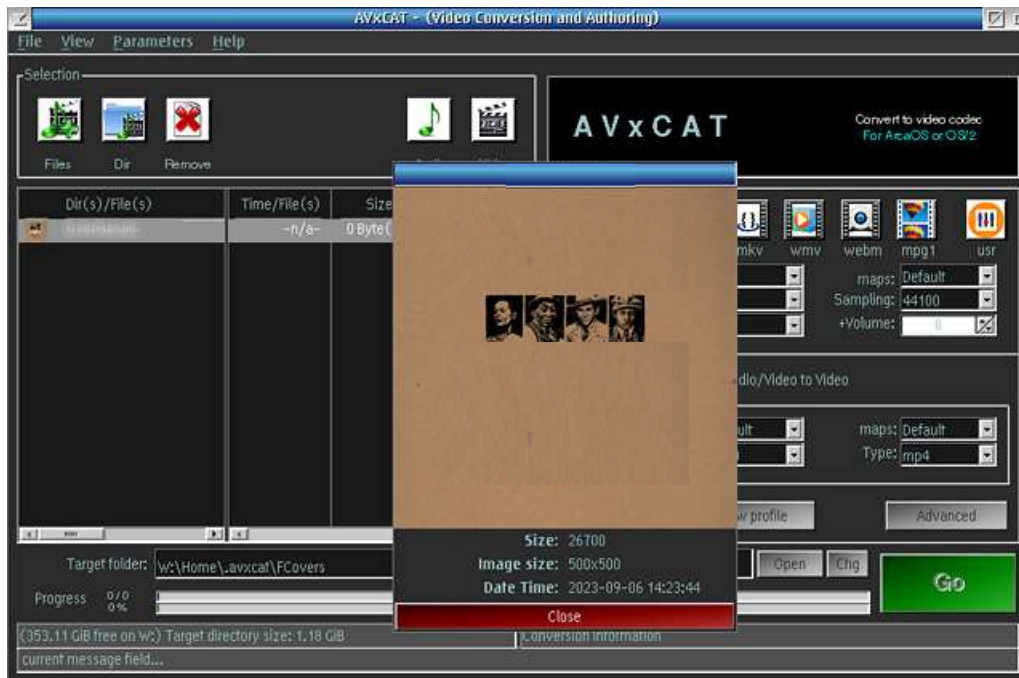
AVxCAT - (Video Conversion and Authoring)

File View Parameters Help

Selection

Files Dir Remove

AVxCAT

Convert to video codec
For ArcaOS or OS/2

Dir(s)/File(s) Time/File(s) Size

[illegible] -n/a- 0 Byte(

mkv wmv webm mpg1 usr

maps: Default
Sampling: 44100
+Volume: 0

dio/Video to Video

ult
maps: Default
Type: mp4

w profile
Advanced

Size: 26700
Image size: 500x500
Date Time: 2023-09-06 14:23:44
Close

Target folder: W:\Home\.avxcat\FCovers
Open Chg
Go

Progress 0/0 0%

(353.11 GiB free on W:) Target directory size: 1.18 GiB
Conversion information

current message field...